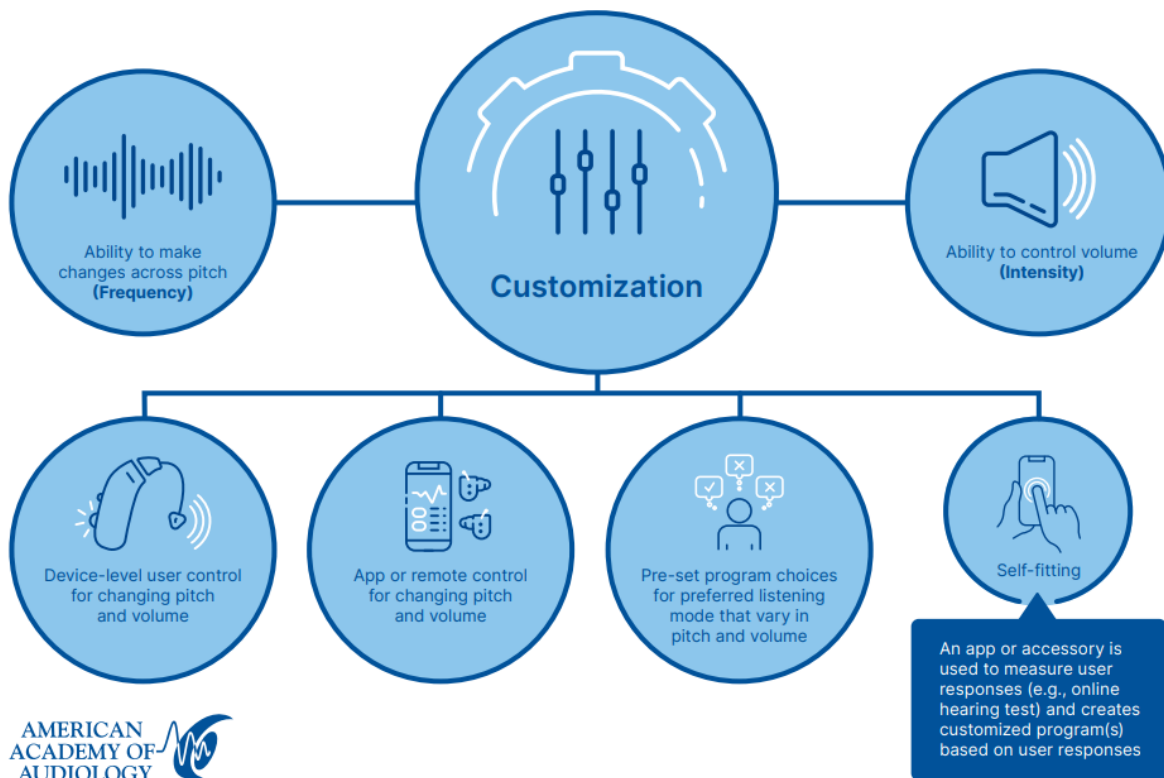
Ability to make changes across pitch (Frequency)

Customization

Ability to control volume (Intensity)

Device-level user control for changing pitch and volume

App or remote control for changing pitch and volume

Pre-set program choices for preferred listening mode that vary in pitch and volume

Self-fitting

An app or accessory is used to measure user responses (e.g., online hearing test) and creates customized program(s) based on user responses

AMERICAN ACADEMY OF AUDIOLOGY